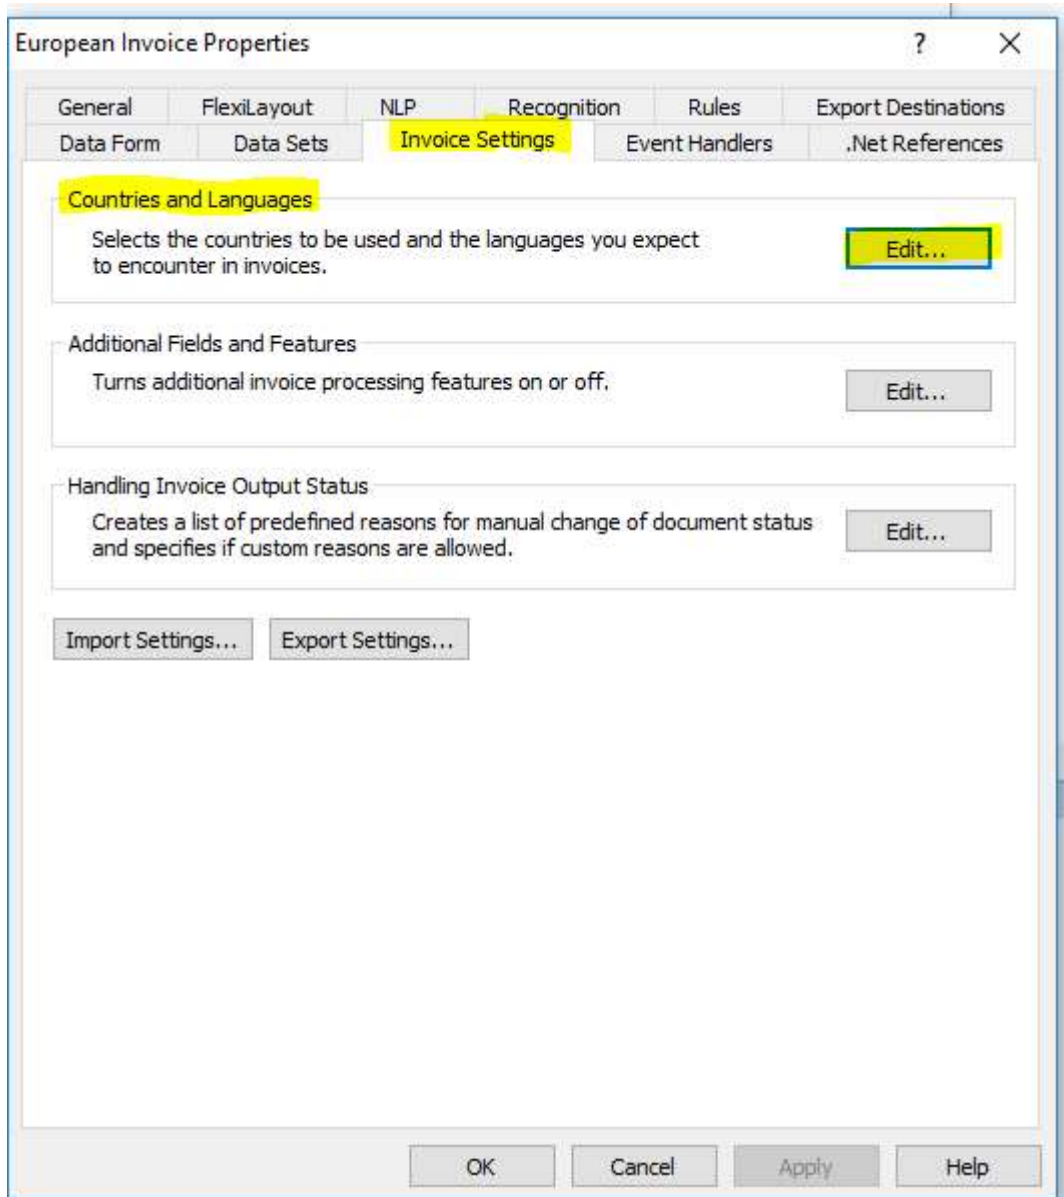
European Invoice Properties

?

X

General FlexiLayout NLP Recognition Rules Export Destinations

Data Form Data Sets Invoice Settings Event Handlers .Net References

Countries and Languages

Selects the countries to be used and the languages you expect to encounter in invoices.

Edit...

Additional Fields and Features

Turns additional invoice processing features on or off.

Edit...

Handling Invoice Output Status

Creates a list of predefined reasons for manual change of document status and specifies if custom reasons are allowed.

Edit...

Import Settings... Export Settings...

OK Cancel Apply Help